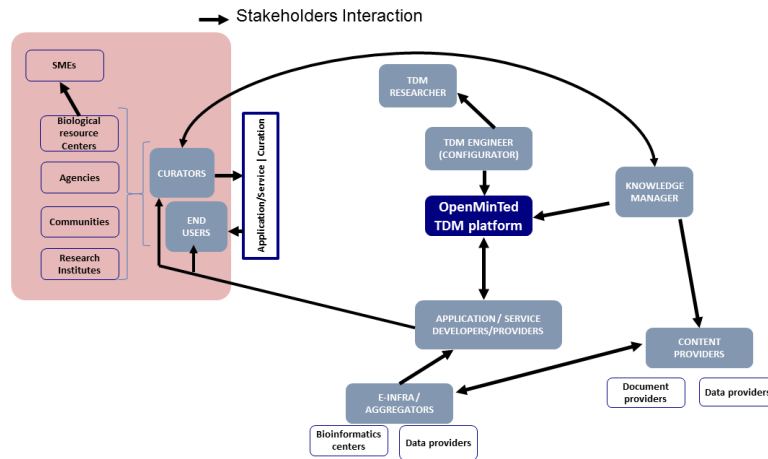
Stakeholders Interaction

SMEs

Biological resource Centers

Agencies

Communities

Research Institutes

CURATORS

END USERS

Application/Service | Curation

TDM RESEARCHER

TDM ENGINEER (CONFIGURATOR)

OpenMinTed TDM platform

KNOWLEDGE MANAGER

APPLICATION / SERVICE DEVELOPERS/PROVIDERS

CONTENT PROVIDERS

Document providers

Data providers

E-INFRA / AGGREGATORS

Bioinformatics centers

Data providers